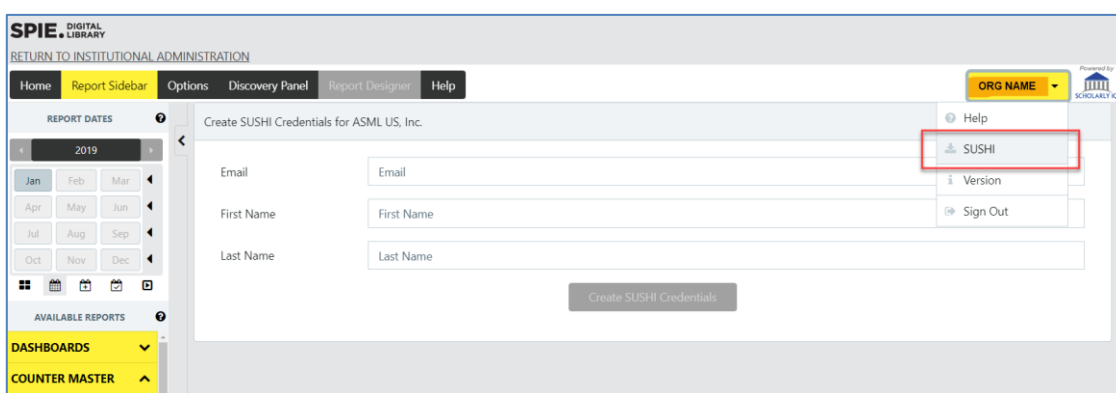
SPIE. DIGITAL LIBRARY

RETURN TO INSTITUTIONAL ADMINISTRATION

Home Report Sidebar Options Discovery Panel Report Designer Help

ORG NAME

Powered by SCHOLARLY I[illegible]

REPORT DATES

2019

Jan Feb Mar
Apr May Jun
Jul Aug Sep
Oct Nov Dec

AVAILABLE REPORTS

DASHBOARDS

COUNTER MASTER

Create SUSHI Credentials for ASML US, Inc.

Email
Email

First Name
First Name

Last Name
Last Name

Create SUSHI Credentials

Help
SUSHI
Version
Sign Out